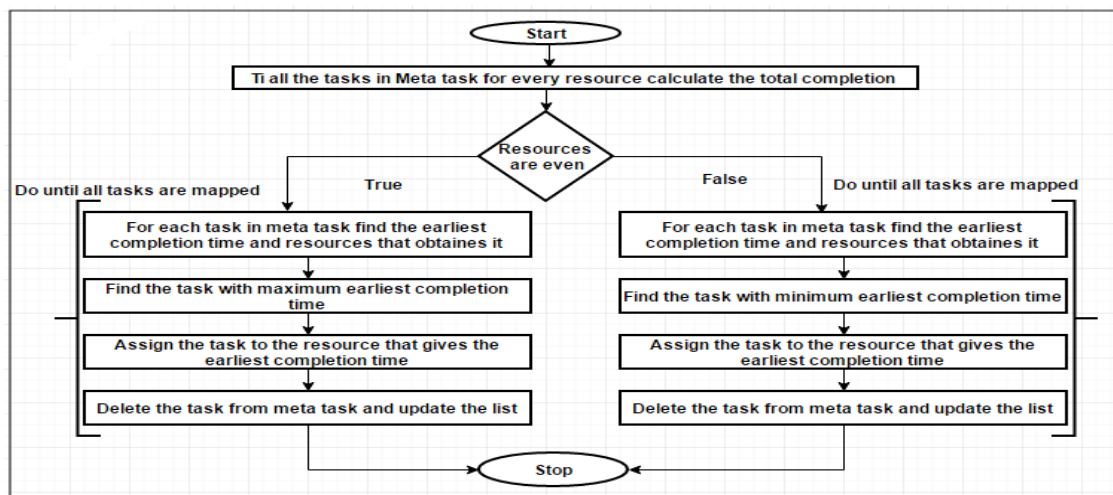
Start

Ti all the tasks in Meta task for every resource calculate the total completion

Resources are even

True

False

Do until all tasks are mapped

For each task in meta task find the earliest completion time and resources that obtaines it

Find the task with maximum earliest completion time

Assign the task to the resource that gives the earliest completion time

Delete the task from meta task and update the list

Do until all tasks are mapped

For each task in meta task find the earliest completion time and resources that obtaines it

Find the task with minimum earliest completion time

Assign the task to the resource that gives the earliest completion time

Delete the task from meta task and update the list

Stop